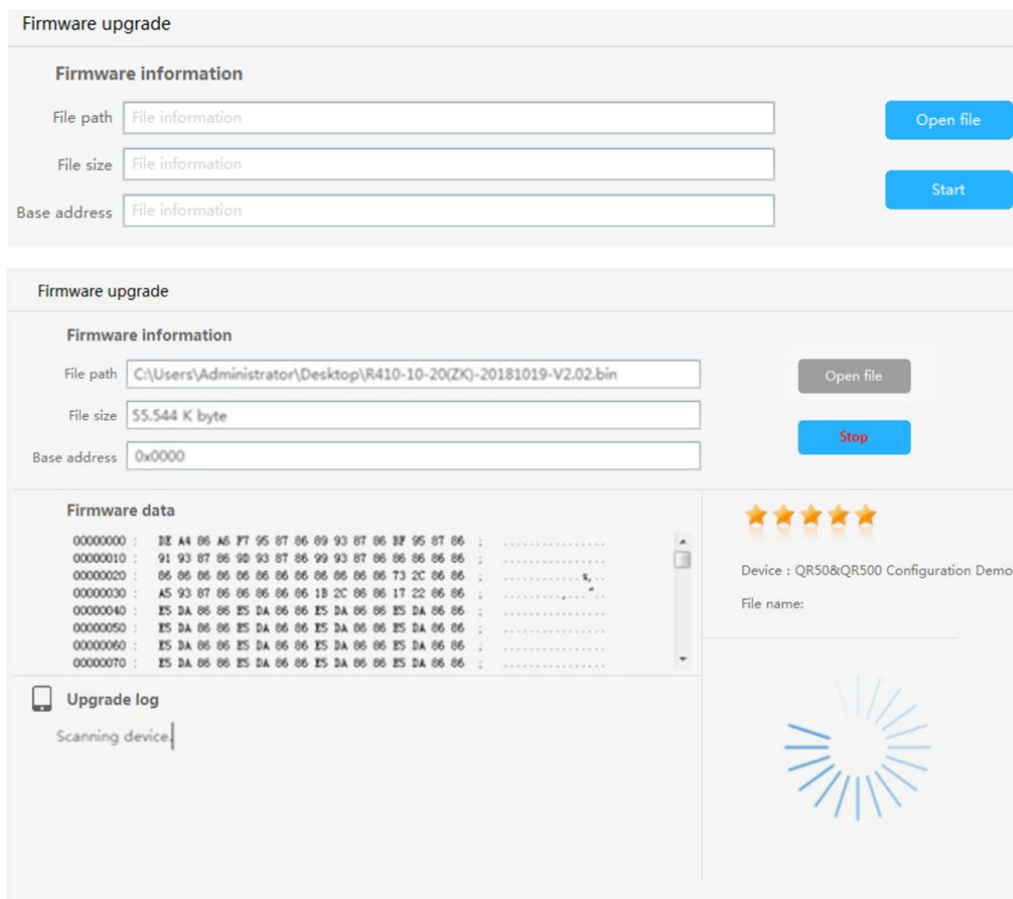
Firmware upgrade

Firmware information

File path File information

File size File information

Base address File information

Open file

Start

Firmware upgrade

Firmware information

File path C:\Users\Administrator\Desktop\R410-10-20(ZK)-20181019-V2.02.bin

File size 55.544 K byte

Base address 0x0000

Open file

Stop

Firmware data

00000000 : DE A4 86 A8 F7 95 87 86 89 93 87 86 BF 95 87 86 ; ................
00000010 : 91 93 87 86 9D 93 87 86 99 93 87 86 86 86 86 86 ; ................
00000020 : 86 86 86 86 86 86 86 86 86 86 86 86 73 2C 86 86 ; ............s,..
00000030 : A5 93 87 86 86 86 86 86 1B 2C 86 86 17 22 86 86 ; .........,...".. 
00000040 : E5 DA 86 86 E5 DA 86 86 E5 DA 86 86 E5 DA 86 86 ; ................
00000050 : E5 DA 86 86 E5 DA 86 86 E5 DA 86 86 E5 DA 86 86 ; ................
00000060 : E5 DA 86 86 E5 DA 86 86 E5 DA 86 86 E5 DA 86 86 ; ................
00000070 : E5 DA 86 86 E5 DA 86 86 E5 DA 86 86 E5 DA 86 86 ; ................

Device : QR50&QR500 Configuration Demo

File name:

Upgrade log

Scanning device.